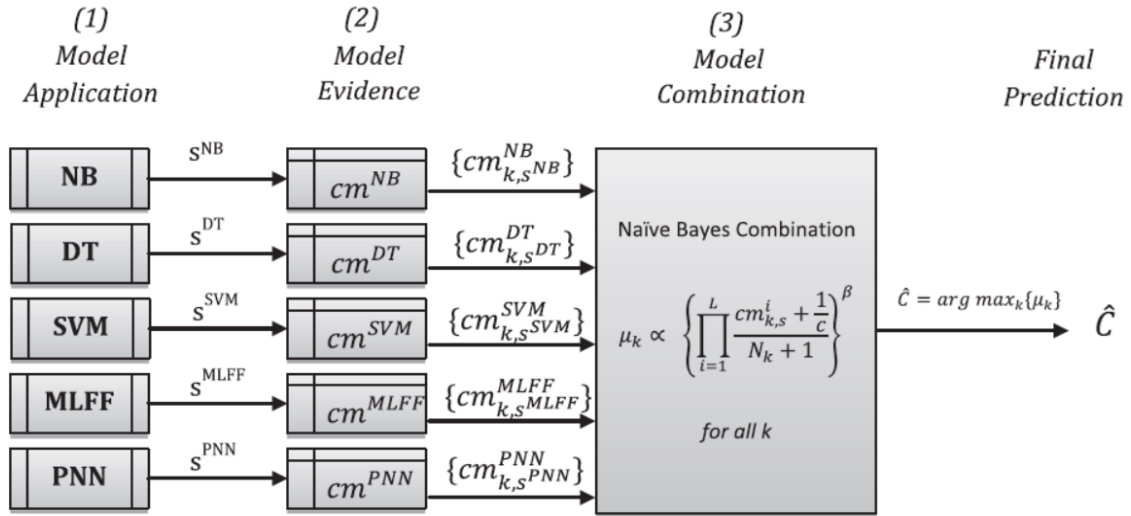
(1) Model Application

(2) Model Evidence

(3) Model Combination

Final Prediction

NB

$s^{NB}$

$cm^{NB}$

$\{cm^{NB}_{k,s^{NB}}\}$

DT

$s^{DT}$

$cm^{DT}$

$\{cm^{DT}_{k,s^{DT}}\}$

SVM

$s^{SVM}$

$cm^{SVM}$

$\{cm^{SVM}_{k,s^{SVM}}\}$

MLFF

$s^{MLFF}$

$cm^{MLFF}$

$\{cm^{MLFF}_{k,s^{MLFF}}\}$

PNN

$s^{PNN}$

$cm^{PNN}$

$\{cm^{PNN}_{k,s^{PNN}}\}$

Naïve Bayes Combination

$\mu_k \propto \left\{\prod_{i=1}^{L} \frac{cm^{i}_{k,s} + \frac{1}{C}}{N_k + 1}\right\}^{\beta}$

for all k

$\hat{C} = arg\ max_k\{\mu_k\}$

$\hat{C}$